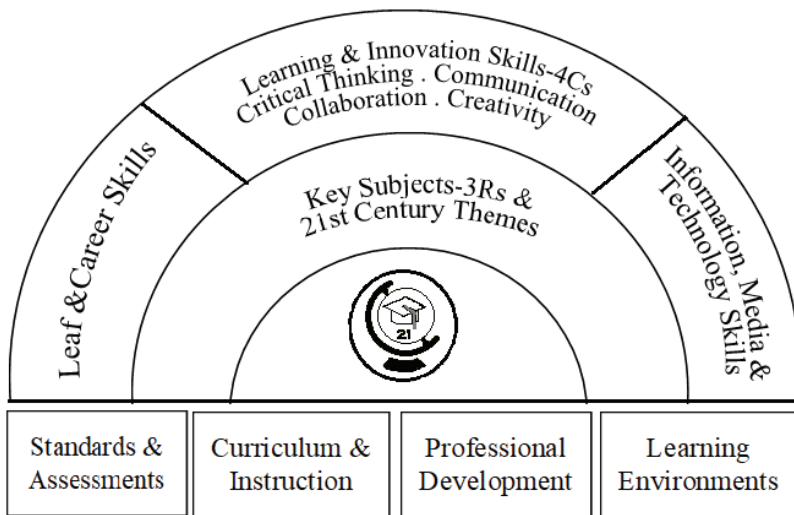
Learning & Innovation Skills-4Cs
Critical Thinking . Communication
Collaboration . Creativity

Leaf &Career Skills

Key Subjects-3Rs &
21st Century Themes

Information, Media &
Technology Skills

21

| Standards & Assessments | Curriculum & Instruction | Professional Development | Learning Environments |